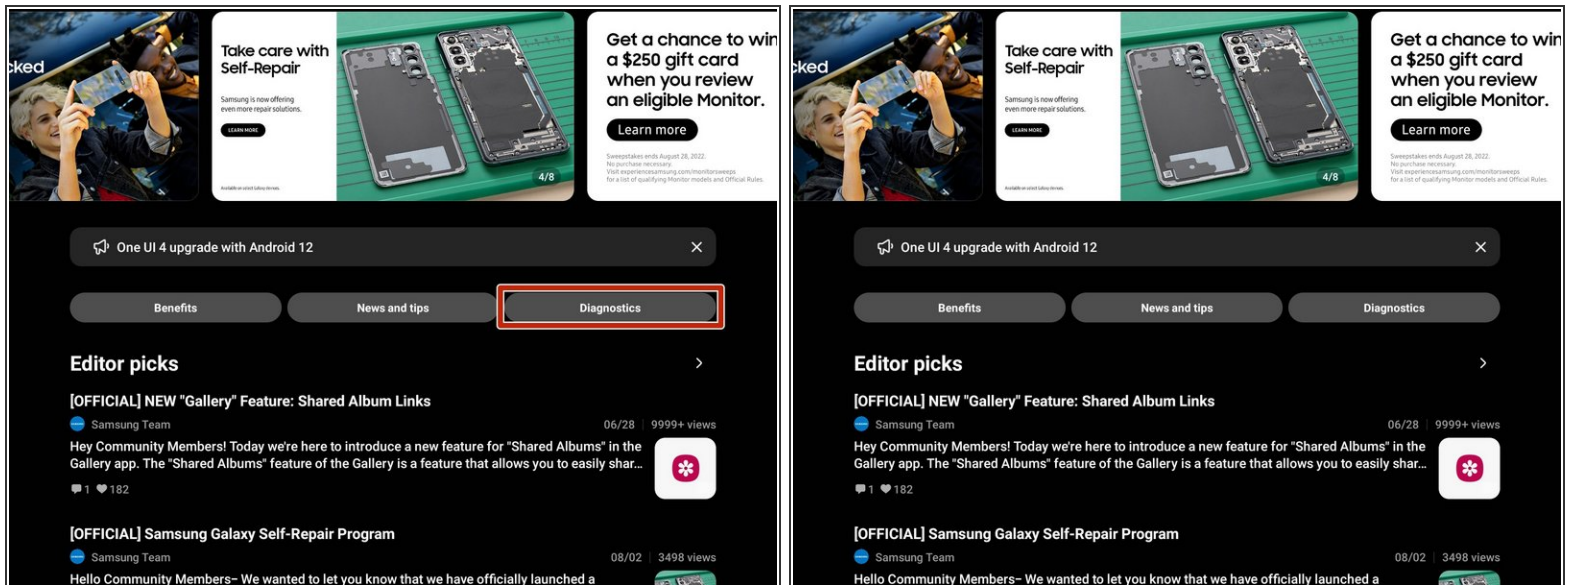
cked

Take care with Self-Repair

Samsung is now offering even more repair solutions.

LEARN MORE

Available at select Galaxy devices.

4/8

Get a chance to win a $250 gift card when you review an eligible Monitor.

Learn more

Sweepstakes ends August 28, 2022. No purchase necessary. Visit experiencesamsung.com/monitorsweeps for a list of qualifying Monitor models and Official Rules.

One UI 4 upgrade with Android 12

Benefits | News and tips | Diagnostics

Editor picks

[OFFICIAL] NEW "Gallery" Feature: Shared Album Links

Samsung Team 06/28 | 9999+ views

Hey Community Members! Today we're here to introduce a new feature for "Shared Albums" in the Gallery app. The "Shared Albums" feature of the Gallery is a feature that allows you to easily shar...

1 182

[OFFICIAL] Samsung Galaxy Self-Repair Program

Samsung Team 08/02 | 3498 views

Hello Community Members– We wanted to let you know that we have officially launched a

cked

Take care with Self-Repair

Samsung is now offering even more repair solutions.

LEARN MORE

Available at select Galaxy devices.

4/8

Get a chance to win a $250 gift card when you review an eligible Monitor.

Learn more

Sweepstakes ends August 28, 2022. No purchase necessary. Visit experiencesamsung.com/monitorsweeps for a list of qualifying Monitor models and Official Rules.

One UI 4 upgrade with Android 12

Benefits | News and tips | Diagnostics

Editor picks

[OFFICIAL] NEW "Gallery" Feature: Shared Album Links

Samsung Team 06/28 | 9999+ views

Hey Community Members! Today we're here to introduce a new feature for "Shared Albums" in the Gallery app. The "Shared Albums" feature of the Gallery is a feature that allows you to easily shar...

1 182

[OFFICIAL] Samsung Galaxy Self-Repair Program

Samsung Team 08/02 | 3498 views

Hello Community Members– We wanted to let you know that we have officially launched a